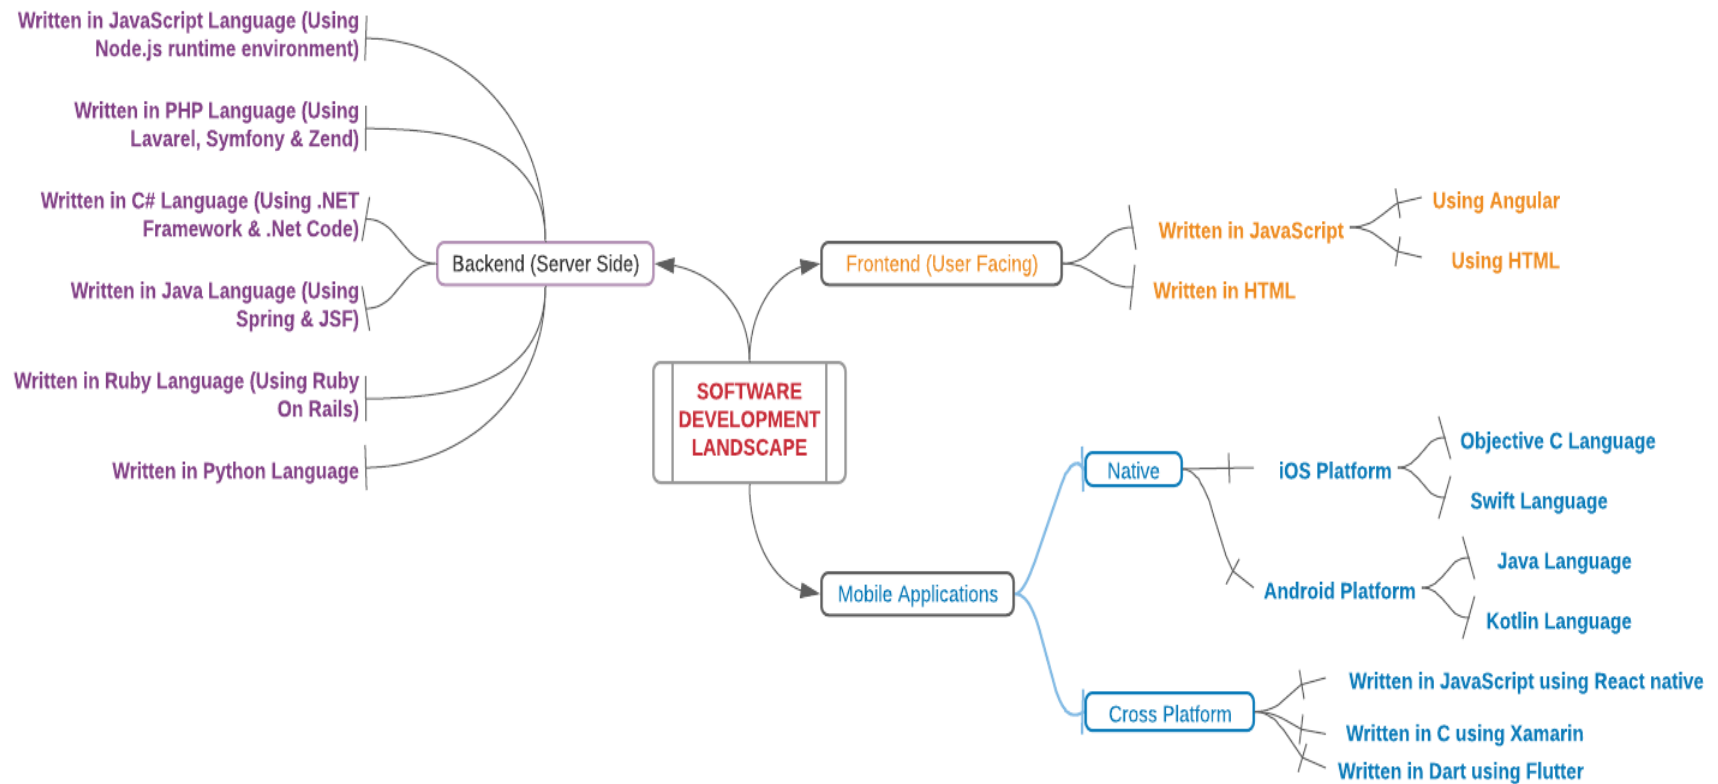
SOFTWARE DEVELOPMENT LANDSCAPE

Backend (Server Side)

Written in JavaScript Language (Using Node.js runtime environment)

Written in PHP Language (Using Lavarel, Symfony & Zend)

Written in C# Language (Using .NET Framework & .Net Code)

Written in Java Language (Using Spring & JSF)

Written in Ruby Language (Using Ruby On Rails)

Written in Python Language

Frontend (User Facing)

Written in JavaScript

Using Angular

Using HTML

Written in HTML

Mobile Applications

Native

iOS Platform

Objective C Language

Swift Language

Android Platform

Java Language

Kotlin Language

Cross Platform

Written in JavaScript using React native

Written in C using Xamarin

Written in Dart using Flutter